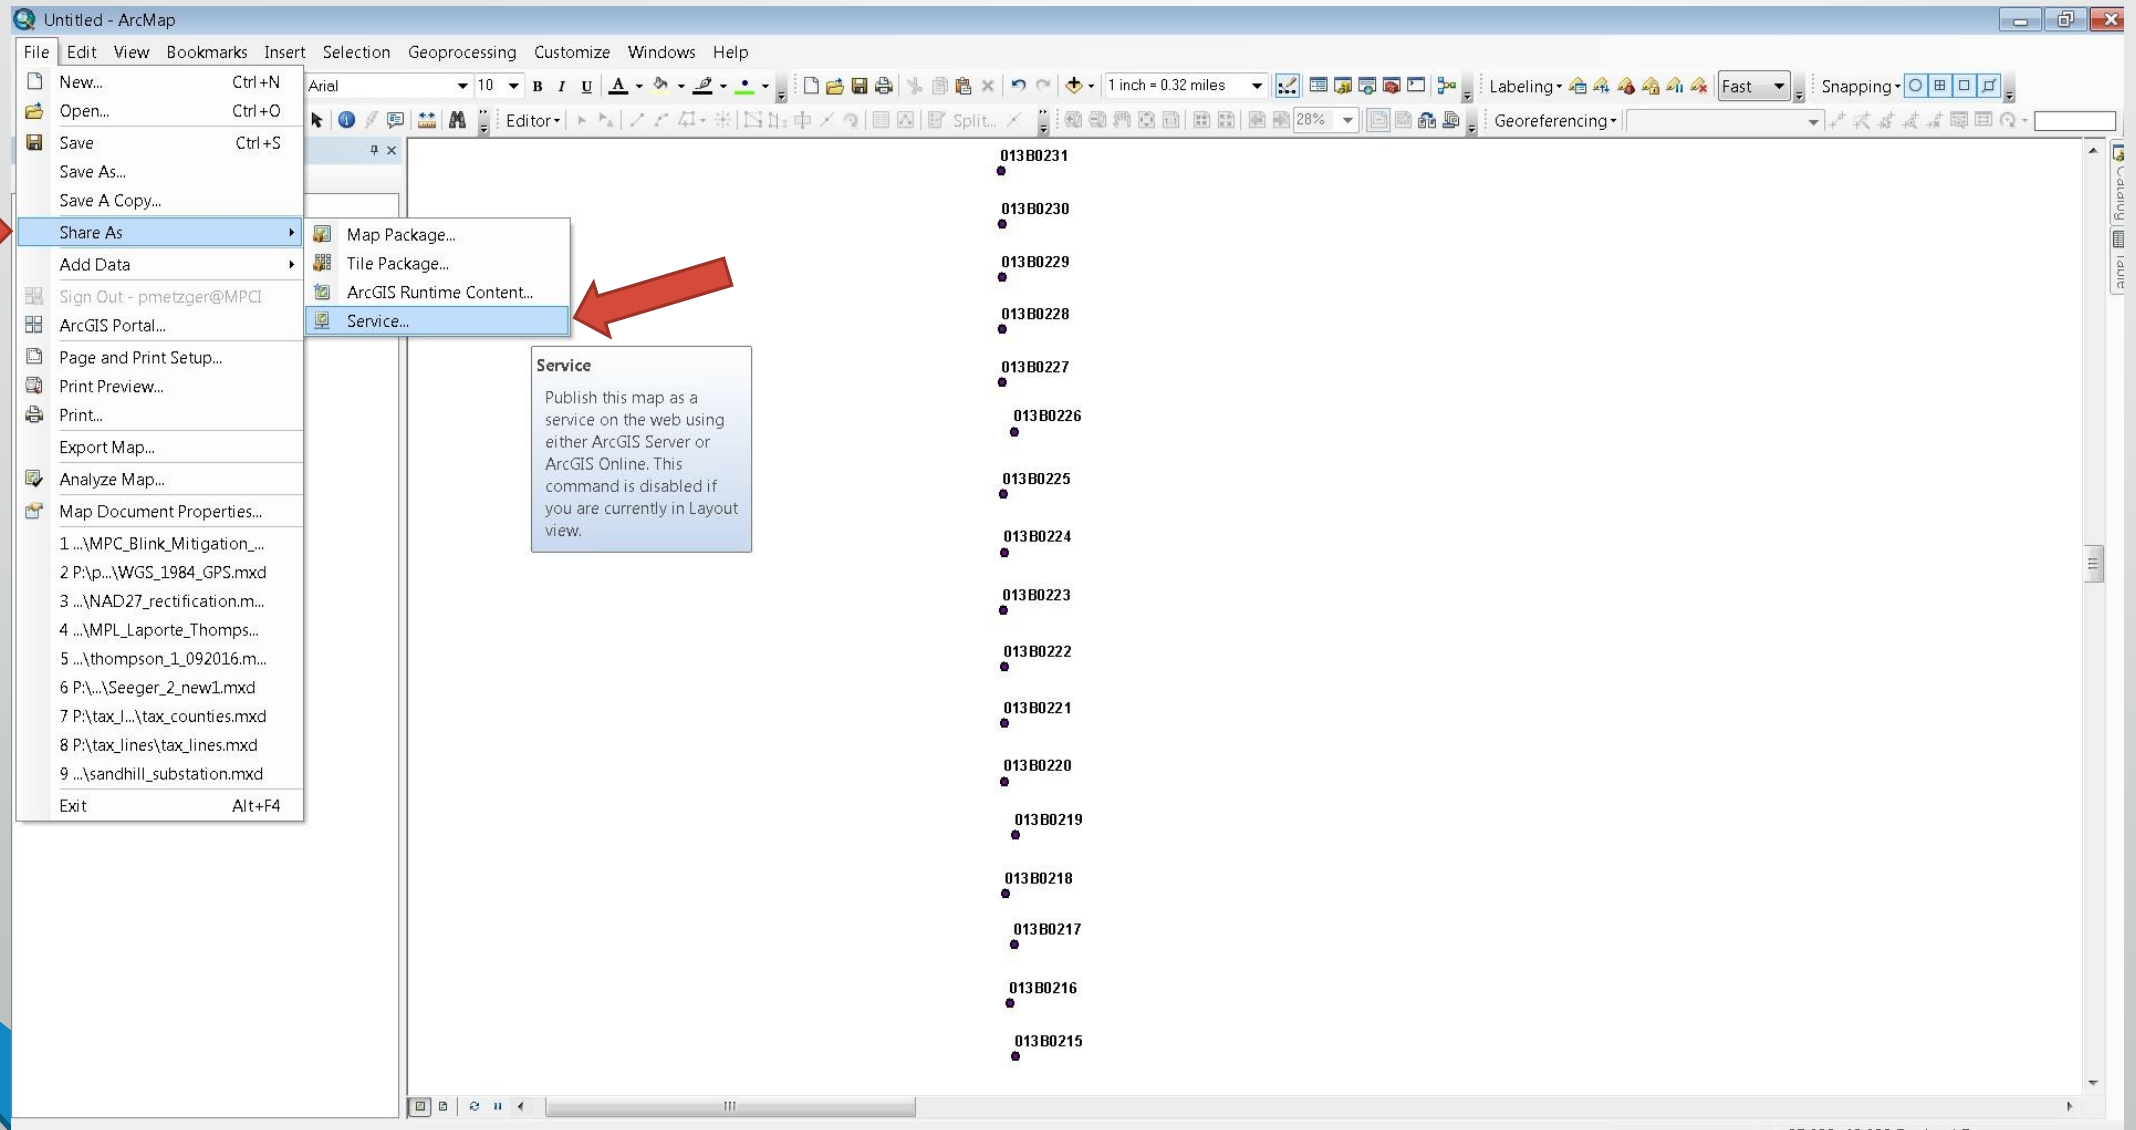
Untitled - ArcMap

File Edit View Bookmarks Insert Selection Geoprocessing Customize Windows Help

New... Ctrl+N
Open... Ctrl+O
Save Ctrl+S
Save As...
Save A Copy...
Share As
Add Data
Sign Out - pmetzger@MPCI
ArcGIS Portal...
Page and Print Setup...
Print Preview...
Print...
Export Map...
Analyze Map...
Map Document Properties...
1 ...\MPC_Blink_Mitigation_...
2 P:\p...\WGS_1984_GPS.mxd
3 ...\NAD27_rectification.m...
4 ...\MPL_Laporte_Thomps...
5 ...\thompson_1_092016.m...
6 P:\...\Seeger_2_new1.mxd
7 P:\tax_l...\tax_counties.mxd
8 P:\tax_lines\tax_lines.mxd
9 ...\sandhill_substation.mxd
Exit Alt+F4

Map Package...
Tile Package...
ArcGIS Runtime Content...
Service...

Service
Publish this map as a service on the web using either ArcGIS Server or ArcGIS Online. This command is disabled if you are currently in Layout view.

Arial 10 B I U
1 inch = 0.32 miles
Labeling
Fast
Snapping
Editor
Split...
28%
Georeferencing

013B0231
013B0230
013B0229
013B0228
013B0227
013B0226
013B0225
013B0224
013B0223
013B0222
013B0221
013B0220
013B0219
013B0218
013B0217
013B0216
013B0215